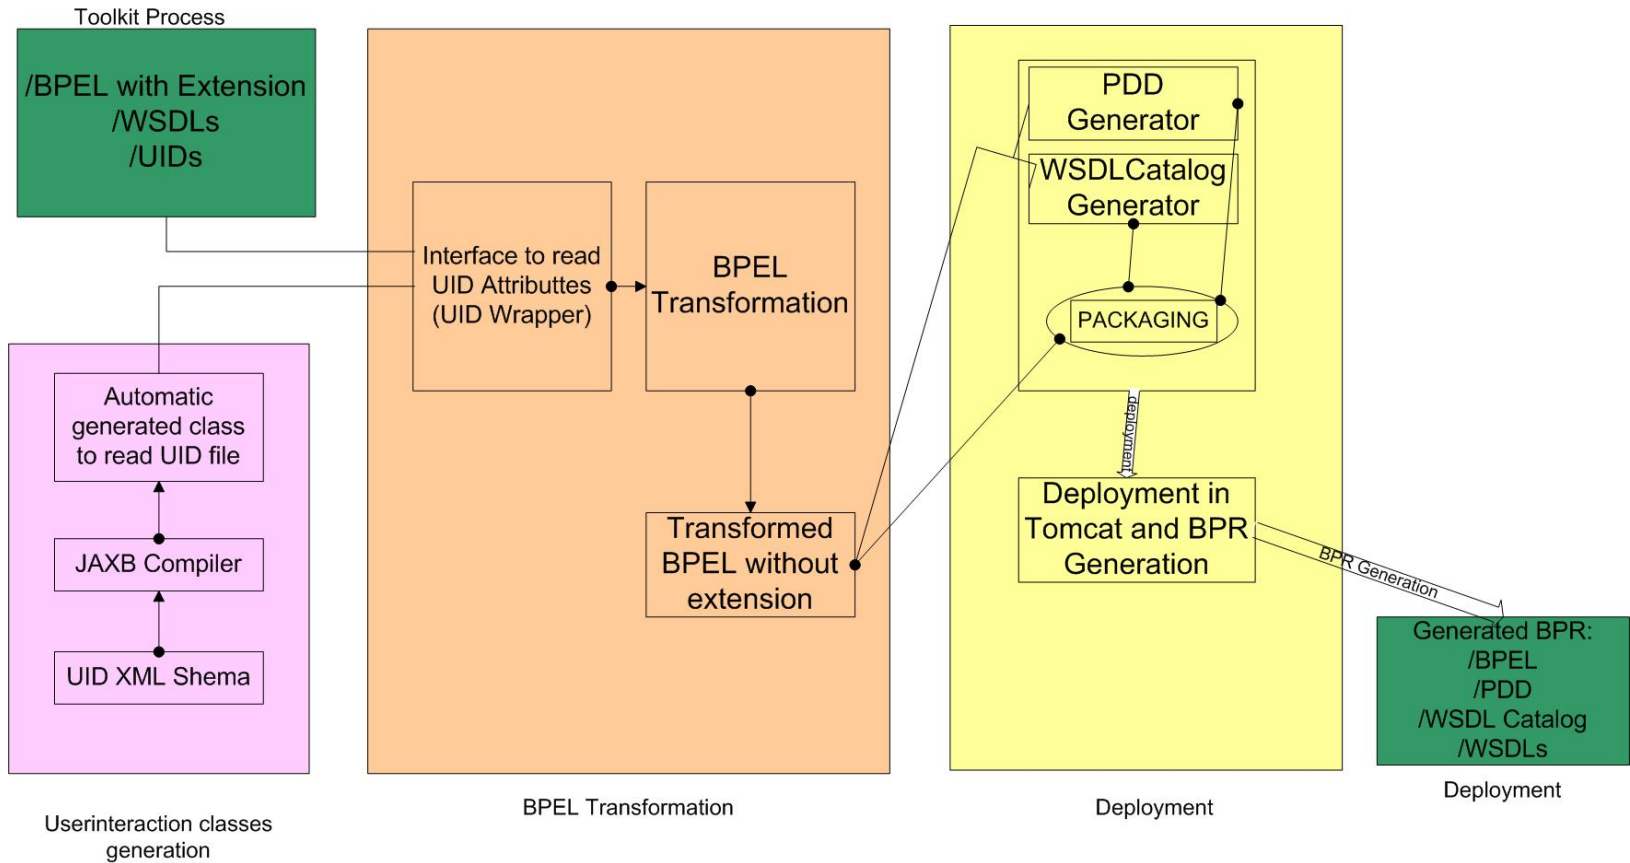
Toolkit Process

/BPEL with Extension
/WSDLs
/UIDs

Interface to read UID Attributtes (UID Wrapper)

BPEL Transformation

Automatic generated class to read UID file

JAXB Compiler

UID XML Shema

Transformed BPEL without extension

PDD Generator

WSDLCatalog Generator

PACKAGING

deployment

Deployment in Tomcat and BPR Generation

BPR Generation

Generated BPR:
/BPEL
/PDD
/WSDL Catalog
/WSDLs

Userinteraction classes generation

BPEL Transformation

Deployment

Deployment